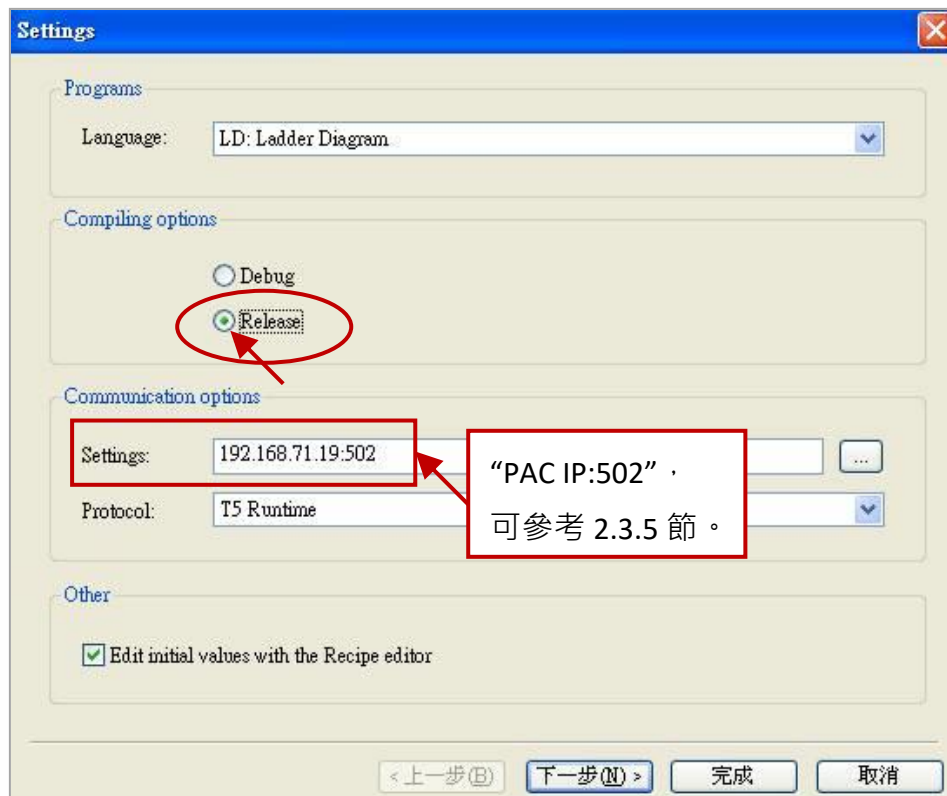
Settings

Programs

Language: LD: Ladder Diagram

Compiling options

Debug

Release

Communication options

Settings: 192.168.71.19:502

"PAC IP:502"，
可參考 2.3.5 節。

...

Protocol: T5 Runtime

Other

Edit initial values with the Recipe editor

< 上一步(B)
下一步(N) >
完成
取消